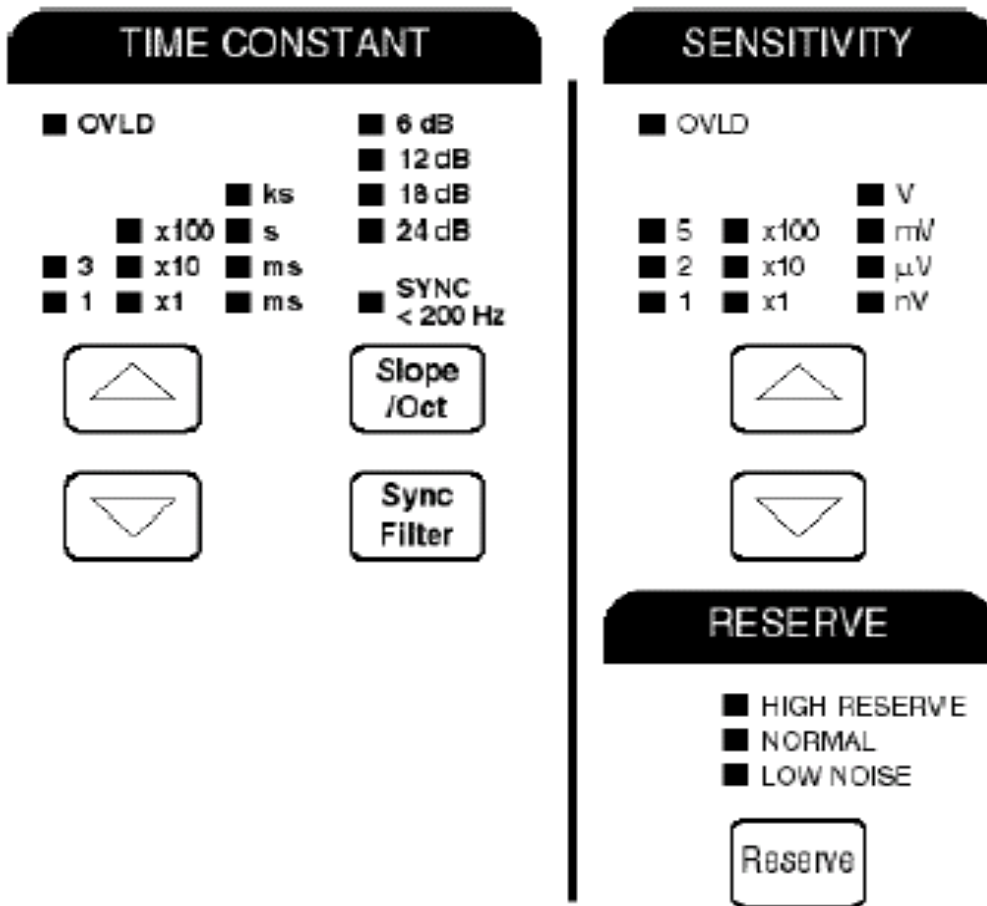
TIME CONSTANT

OVLD

6 dB
12 dB
18 dB
24 dB

ks
x100 s
3 x10 ms
1 x1 ms

SYNC
< 200 Hz

Slope
/Oct

Sync
Filter

SENSITIVITY

OVLD

V
5 x100 mV
2 x10 µV
1 x1 nV

RESERVE

HIGH RESERVE
NORMAL
LOW NOISE

Reserve